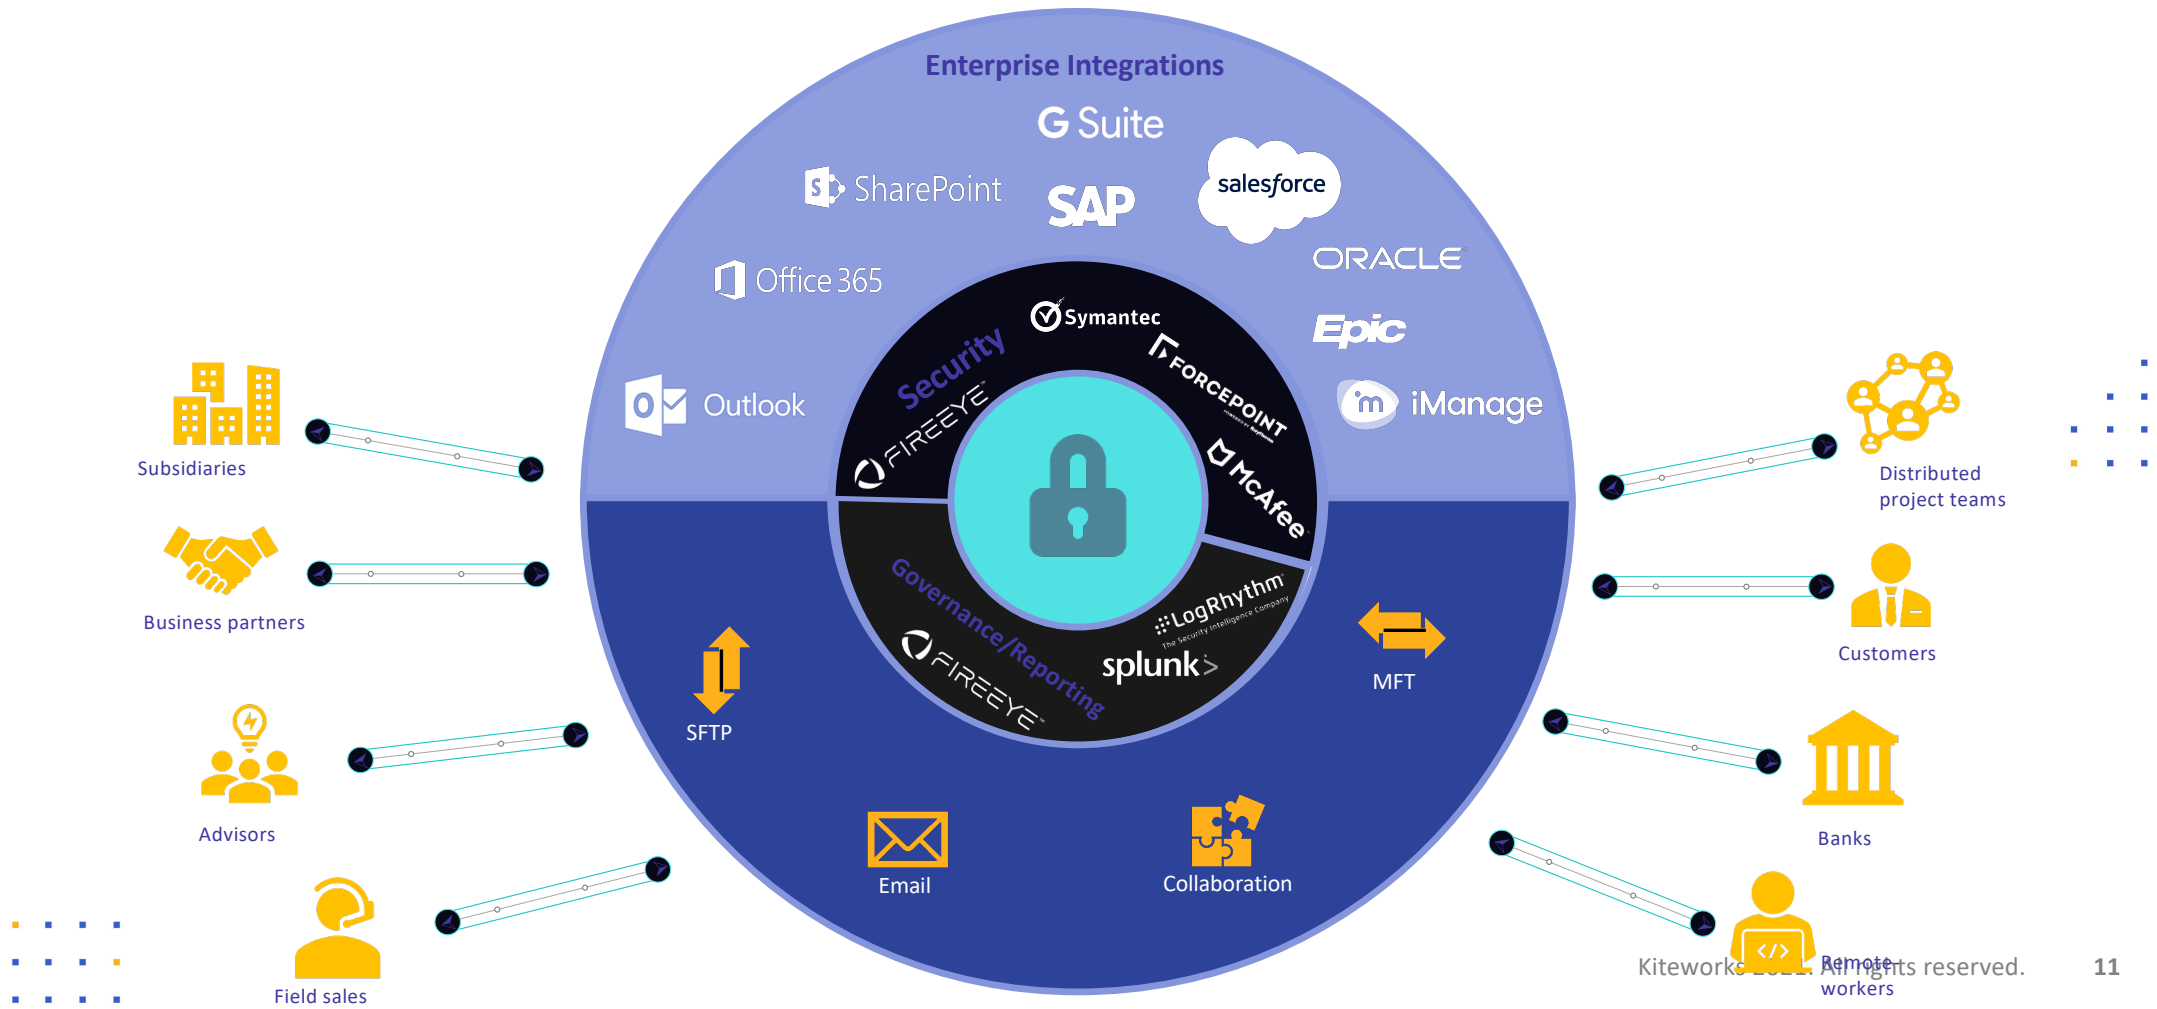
Enterprise Integrations

G Suite

SharePoint

SAP

salesforce

Office 365

ORACLE

Epic

Outlook

iManage

Security

Symantec

FORCEPOINT

FIREEYE

McAfee

Governance/Reporting

LogRhythm
The Security Intelligence Company

FIREEYE

splunk>

SFTP

MFT

Email

Collaboration

Subsidiaries

Business partners

Advisors

Field sales

Distributed project teams

Customers

Banks

Remote workers

Kiteworks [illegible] All rights reserved.

11